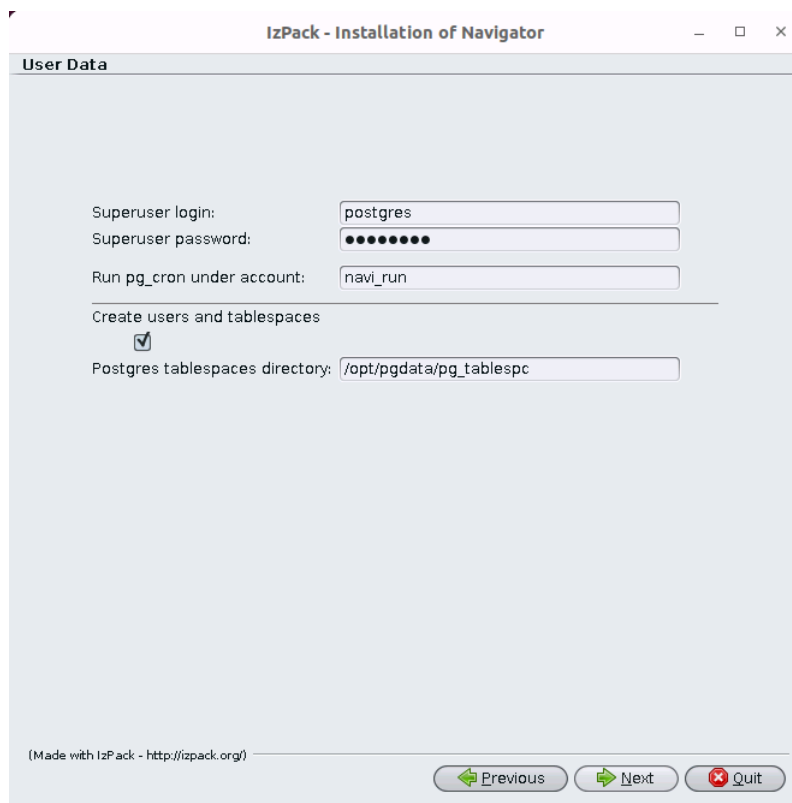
IzPack - Installation of Navigator

User Data

Superuser login: postgres
Superuser password: ●●●●●●●●

Run pg_cron under account: navi_run

Create users and tablespaces

Postgres tablespaces directory: /opt/pgdata/pg_tablespc

(Made with IzPack - http://izpack.org/)

Previous
Next
Quit